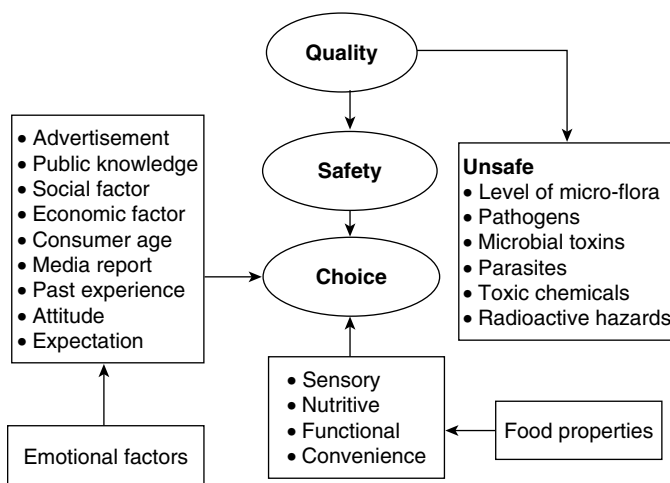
Quality

Safety

Choice

• Advertisement
• Public knowledge
• Social factor
• Economic factor
• Consumer age
• Media report
• Past experience
• Attitude
• Expectation

Unsafe
• Level of micro-flora
• Pathogens
• Microbial toxins
• Parasites
• Toxic chemicals
• Radioactive hazards

• Sensory
• Nutritive
• Functional
• Convenience

Food properties

Emotional factors